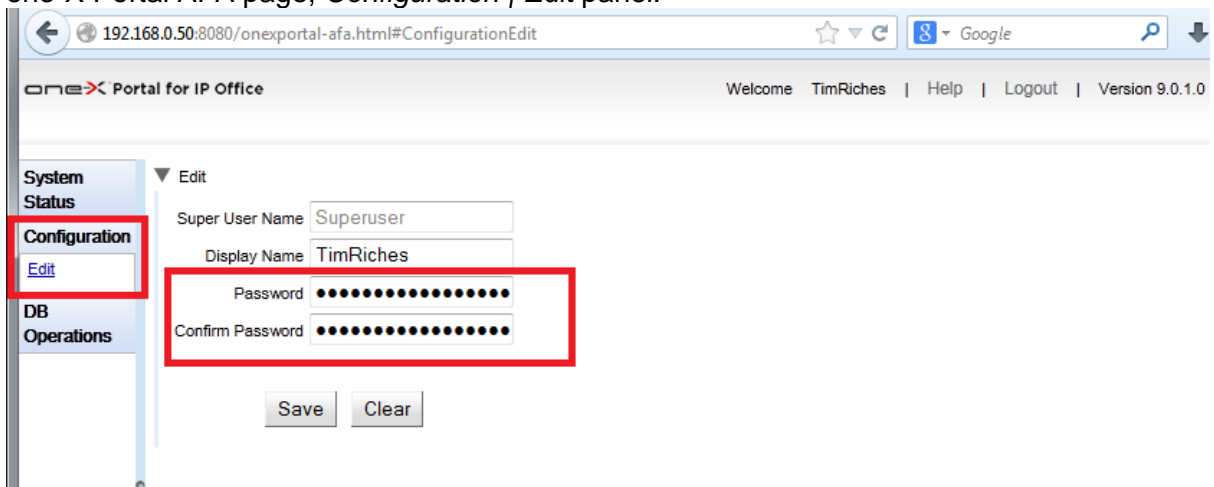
one-X Portal AFA page, *Configuration* | *Edit* panel.

192.168.0.50:8080/onexportal-afa.html#ConfigurationEdit

Google

one-X Portal for IP Office

Welcome TimRiches | Help | Logout | Version 9.0.1.0

System Status

Configuration

Edit

DB Operations

▼ Edit

Super User Name Superuser

Display Name TimRiches

Password ●●●●●●●●●●●●●●●●●

Confirm Password ●●●●●●●●●●●●●●●●●

Save Clear